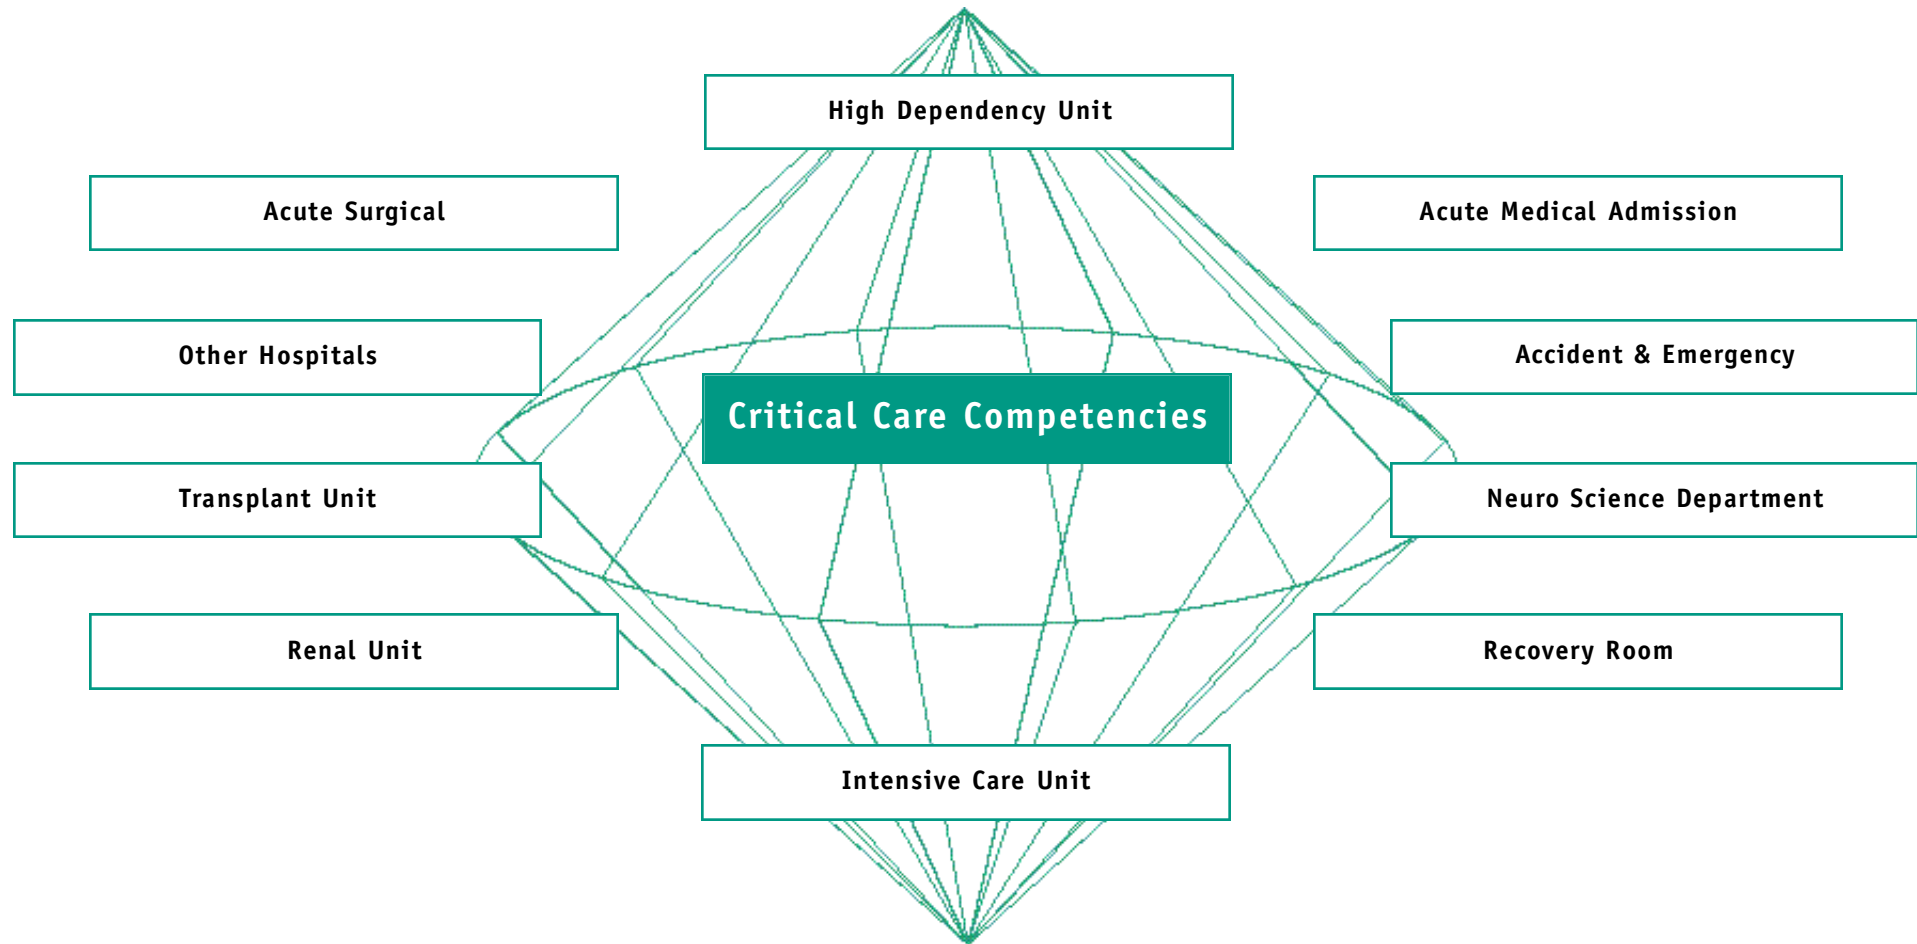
High Dependency Unit

Acute Surgical

Acute Medical Admission

Other Hospitals

Critical Care Competencies

Accident & Emergency

Transplant Unit

Neuro Science Department

Renal Unit

Recovery Room

Intensive Care Unit